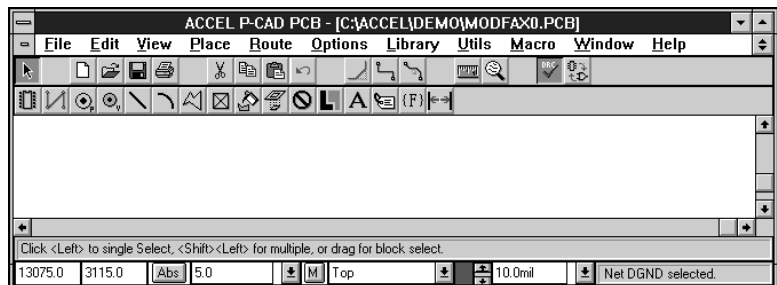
ACCEL P-CAD PCB - [C:\ACCEL\DEMO\MODFAX0.PCB]

File Edit View Place Route Options Library Utils Macro Window Help

{F}

Click <Left> to single Select, <Shift><Left> for multiple, or drag for block select.

13075.0 3115.0 Abs 5.0 M Top 10.0mil Net DGND selected.